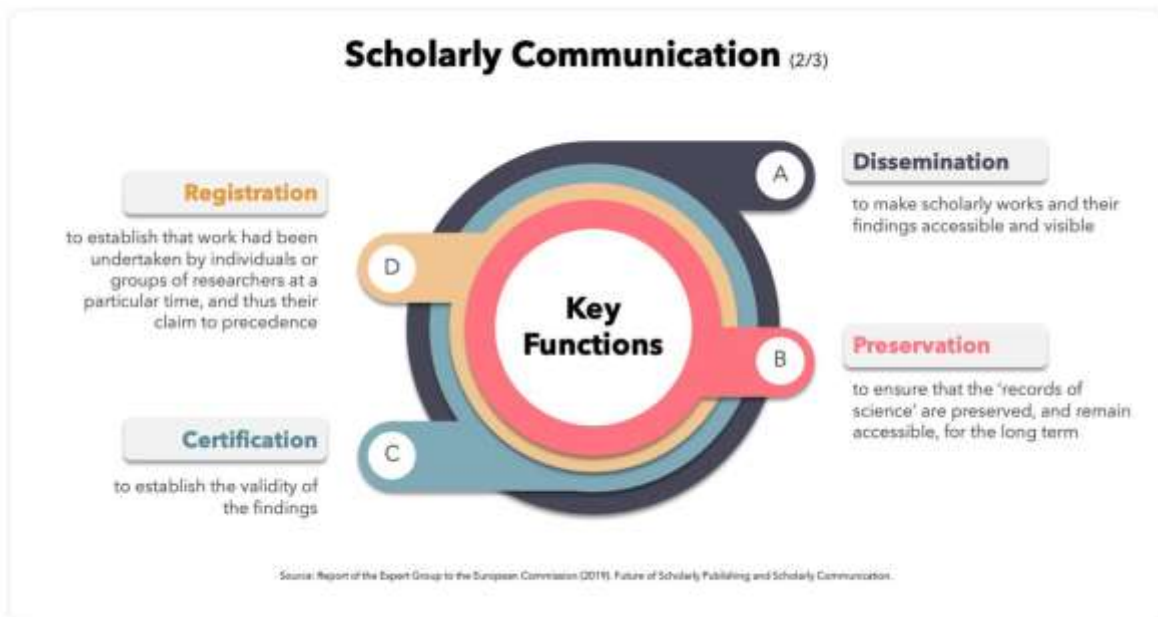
Scholarly Communication (2/3)

Registration

to establish that work had been undertaken by individuals or groups of researchers at a particular time, and thus their claim to precedence

D

A

Dissemination

to make scholarly works and their findings accessible and visible

Key Functions

B

Preservation

to ensure that the 'records of science' are preserved, and remain accessible, for the long term

Certification

to establish the validity of the findings

C

Source: Report of the Expert Group to the European Commission (2019). Future of Scholarly Publishing and Scholarly Communication.